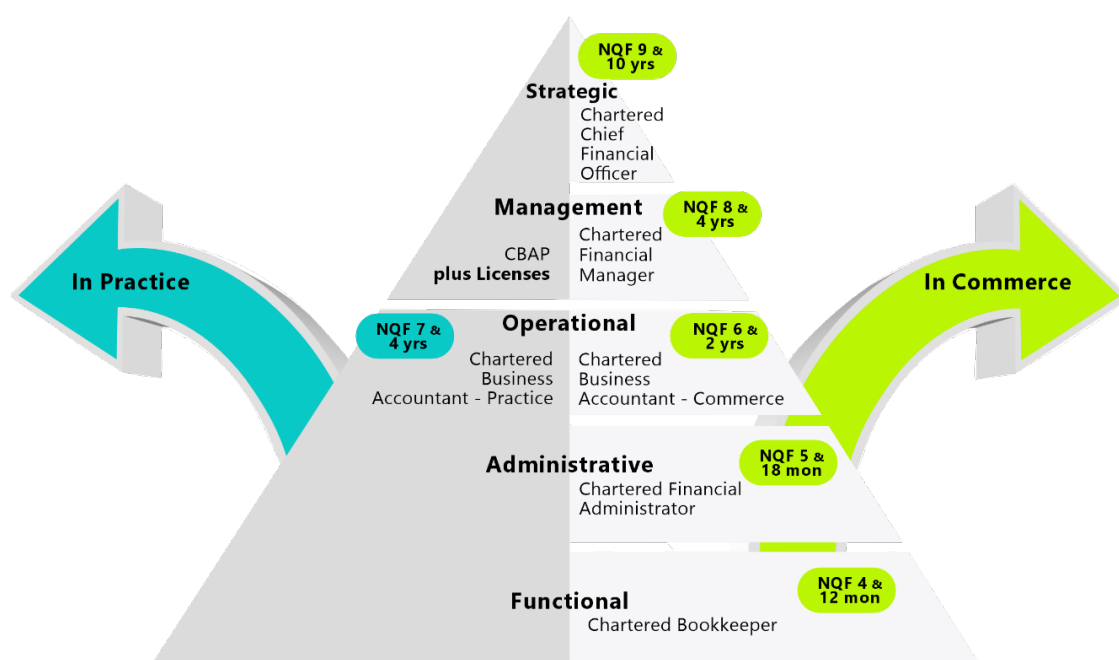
NQF 9 & 10 yrs

Strategic

Chartered Chief Financial Officer

Management

NQF 8 & 4 yrs

CBAP plus Licenses

Chartered Financial Manager

In Practice

In Commerce

NQF 7 & 4 yrs

Operational

NQF 6 & 2 yrs

Chartered Business Accountant - Practice

Chartered Business Accountant - Commerce

Administrative

NQF 5 & 18 mon

Chartered Financial Administrator

NQF 4 & 12 mon

Functional

Chartered Bookkeeper